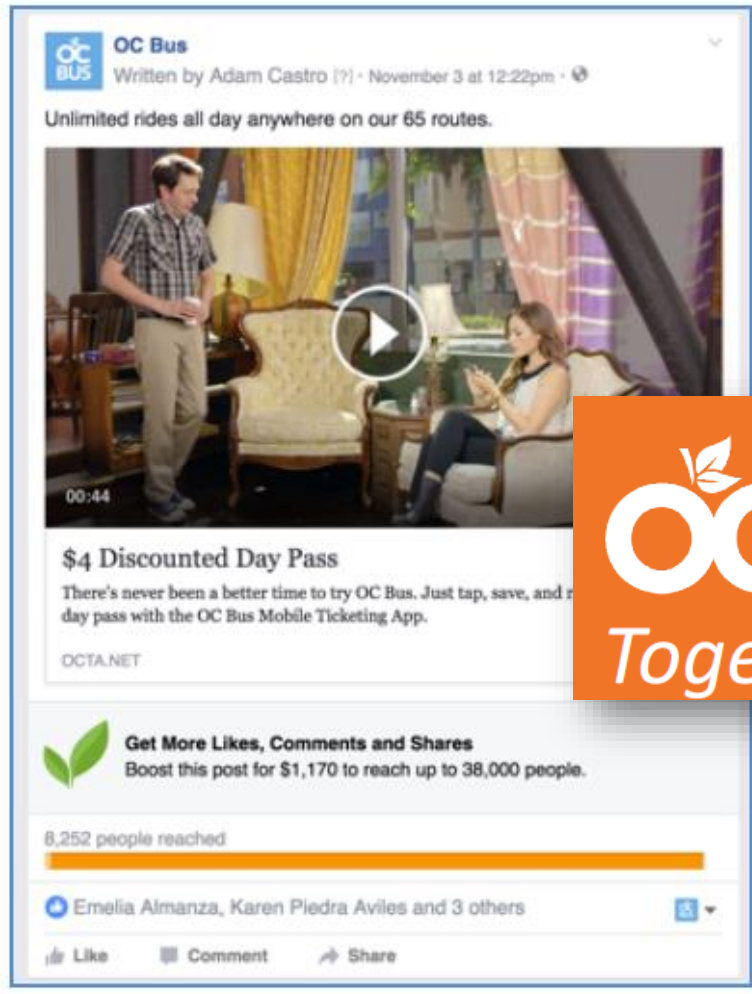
OC BUS

OC Bus
Written by Adam Castro [?] · November 3 at 12:22pm ·

Unlimited rides all day anywhere on our 65 routes.

00:44

$4 Discounted Day Pass
There's never been a better time to try OC Bus. Just tap, save, and r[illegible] day pass with the OC Bus Mobile Ticketing App.

OCTA.NET

OC
Toge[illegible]

Get More Likes, Comments and Shares
Boost this post for $1,170 to reach up to 38,000 people.

8,252 people reached

Emelia Almanza, Karen Piedra Aviles and 3 others

Like Comment Share